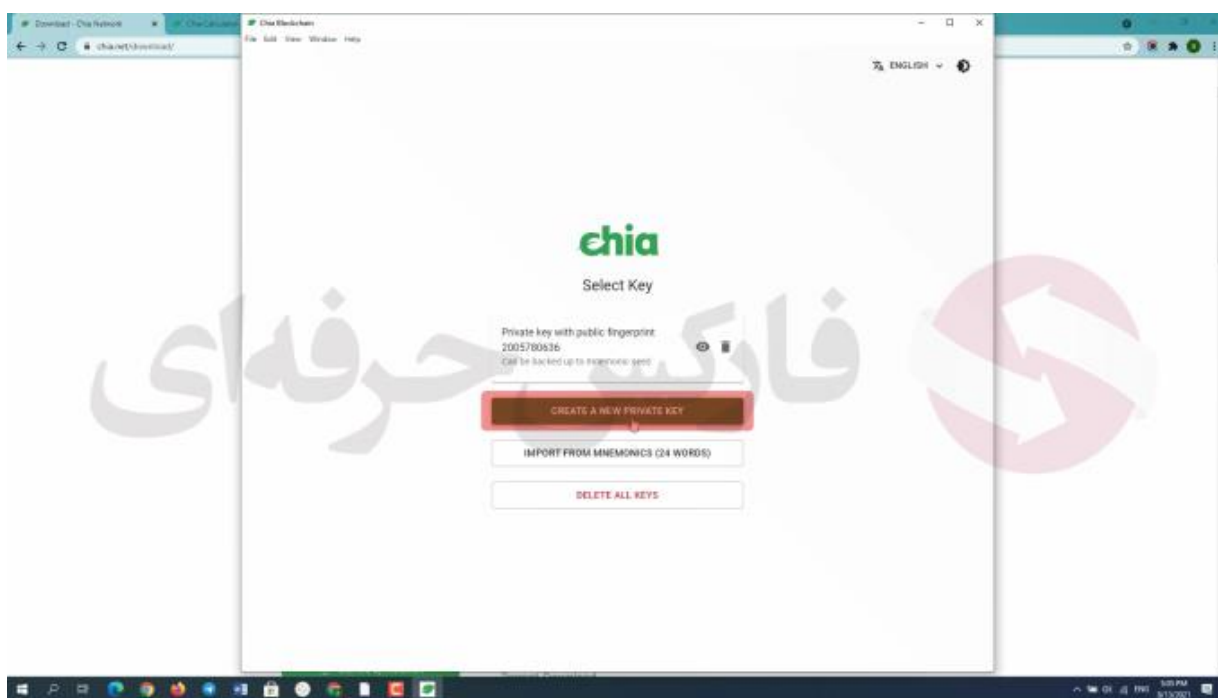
Download - Chia Network
Chia Calculator
chia.net/download/
Chia Blockchain
File Edit View Window Help
ENGLISH
chia
Select Key
Private key with public fingerprint 2005780636
Can be backed up to mnemonic seed
CREATE A NEW PRIVATE KEY
IMPORT FROM MNEMONICS (24 WORDS)
DELETE ALL KEYS
فارکس حرفه‌ای
5:05 PM
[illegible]